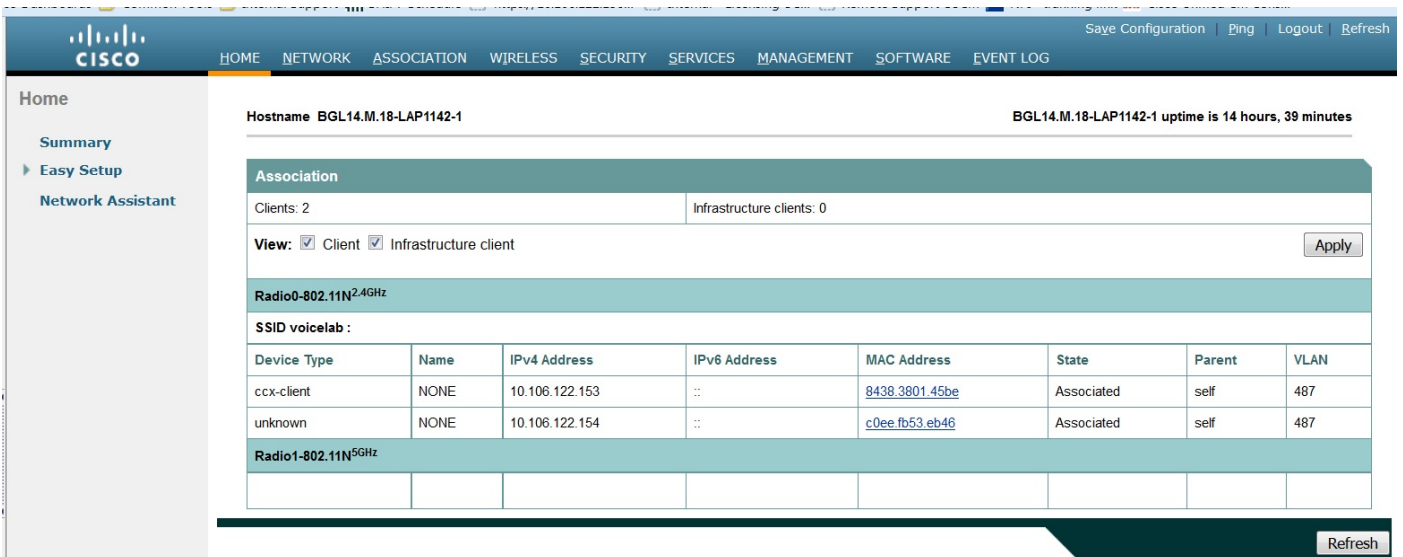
cisco

Save Configuration | Ping | Logout | Refresh

HOME NETWORK ASSOCIATION WIRELESS SECURITY SERVICES MANAGEMENT SOFTWARE EVENT LOG

Home

Summary
Easy Setup
Network Assistant

Hostname BGL14.M.18-LAP1142-1

BGL14.M.18-LAP1142-1 uptime is 14 hours, 39 minutes

Association

Clients: 2

Infrastructure clients: 0

View: Client Infrastructure client

Apply

Radio0-802.11N$^{2.4GHz}$

SSID voicelab :

| Device Type | Name | IPv4 Address | IPv6 Address | MAC Address | State | Parent | VLAN |
|---|---|---|---|---|---|---|---|
| ccx-client | NONE | 10.106.122.153 | :: | 8438.3801.45be | Associated | self | 487 |
| unknown | NONE | 10.106.122.154 | :: | c0ee.fb53.eb46 | Associated | self | 487 |

Radio1-802.11N$^{5GHz}$

Refresh